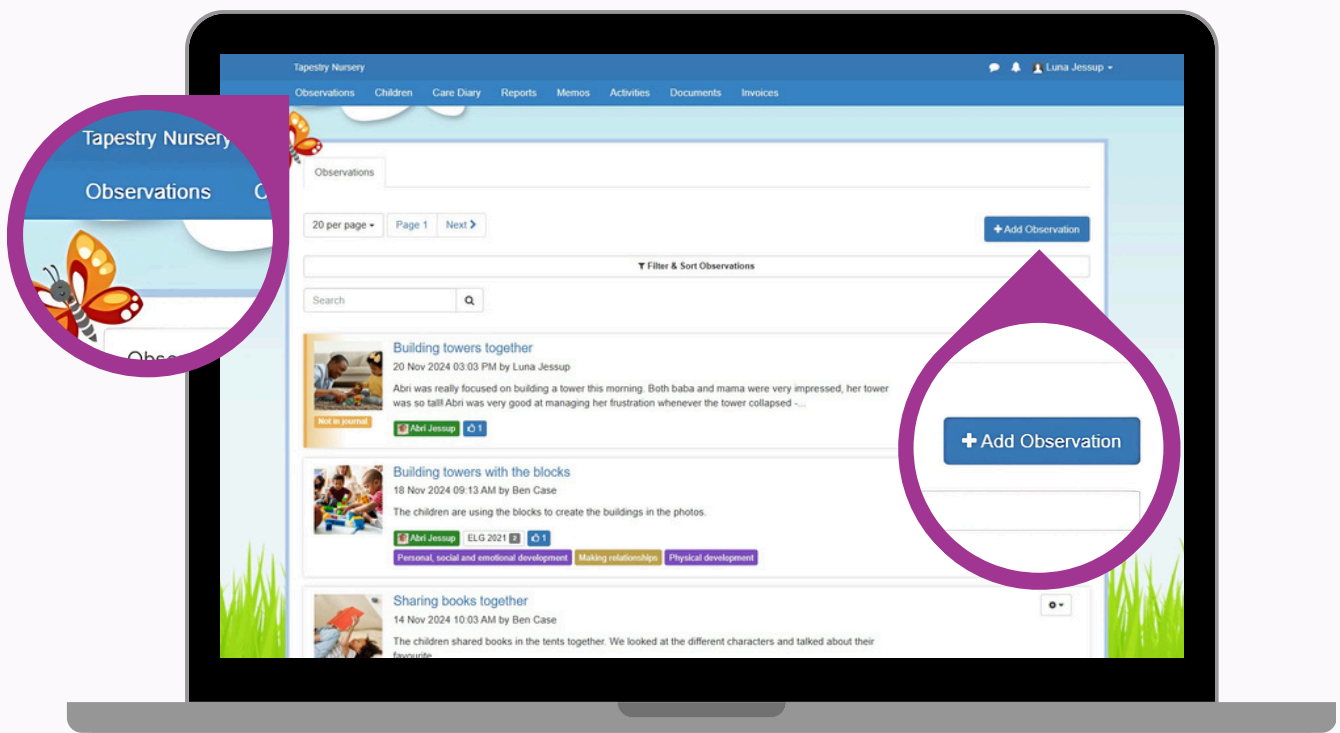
Tapestry Nursery
Luna Jessup
Observations Children Care Diary Reports Memos Activities Documents Invoices

Tapestry Nursery
Observations C
Obse

Observations
20 per page Page 1 Next
+ Add Observation
Filter & Sort Observations
Search

Building towers together
20 Nov 2024 03:03 PM by Luna Jessup
Abri was really focused on building a tower this morning. Both baba and mama were very impressed, her tower was so tall! Abri was very good at managing her frustration whenever the tower collapsed -...
Not in journal
Abri Jessup 1

+ Add Observation

Building towers with the blocks
18 Nov 2024 09:13 AM by Ben Case
The children are using the blocks to create the buildings in the photos.
Abri Jessup ELG 2021 2 1
Personal, social and emotional development Making relationships Physical development

Sharing books together
14 Nov 2024 10:03 AM by Ben Case
The children shared books in the tents together. We looked at the different characters and talked about their favourite